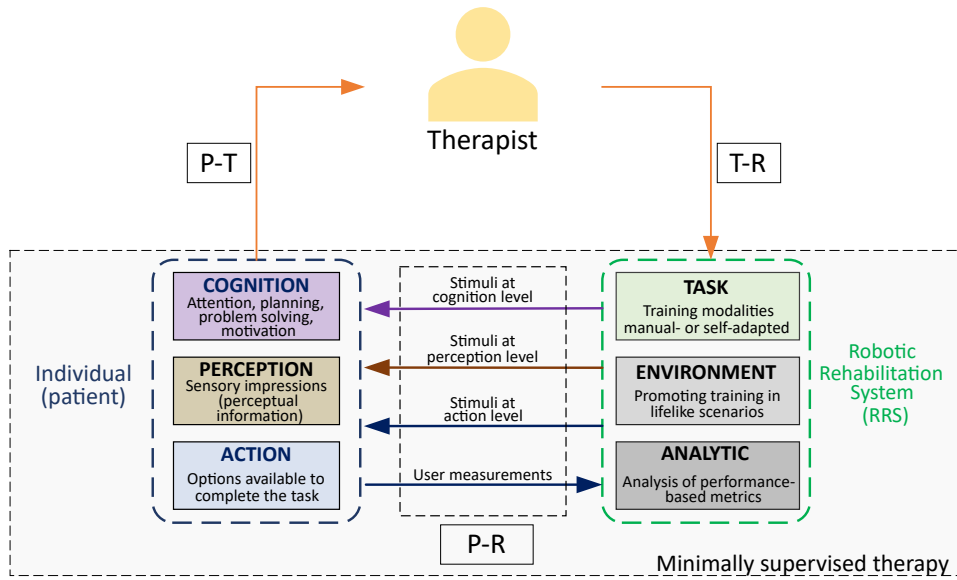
Therapist

P-T

T-R

Individual (patient)

COGNITION
Attention, planning, problem solving, motivation

PERCEPTION
Sensory impressions (perceptual information)

ACTION
Options available to complete the task

Stimuli at cognition level

Stimuli at perception level

Stimuli at action level

User measurements

TASK
Training modalities manual- or self-adapted

ENVIRONMENT
Promoting training in lifelike scenarios

ANALYTIC
Analysis of performance-based metrics

Robotic Rehabilitation System (RRS)

P-R

Minimally supervised therapy